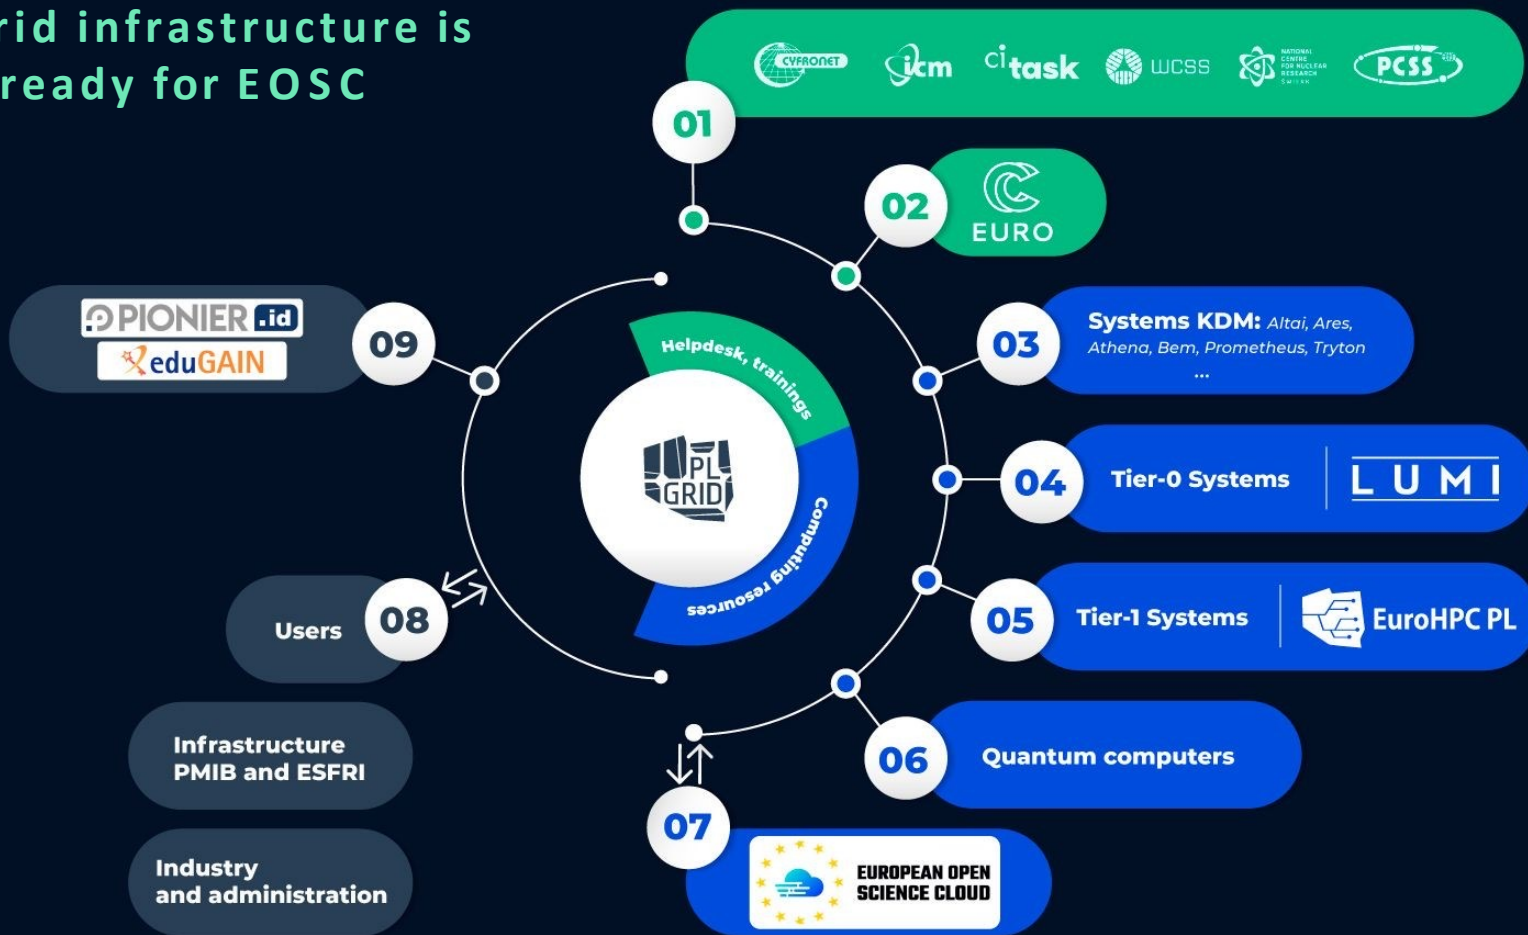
rid infrastructure is ready for EOSC

01
CYFRONET icm ci task WCSS NATIONAL CENTRE FOR NUCLEAR RESEARCH ŚWIERK PCSS

02
EURO

03
Systems KDM: Altai, Ares, Athena, Bem, Prometheus, Tryton ...

04
Tier-0 Systems LUMI

05
Tier-1 Systems EuroHPC PL

06
Quantum computers

07
EUROPEAN OPEN SCIENCE CLOUD

08
Users

Infrastructure PMIB and ESFRI

Industry and administration

09
PIONIER.id
eduGAIN

Helpdesk, trainings
PL GRID
Computing resources